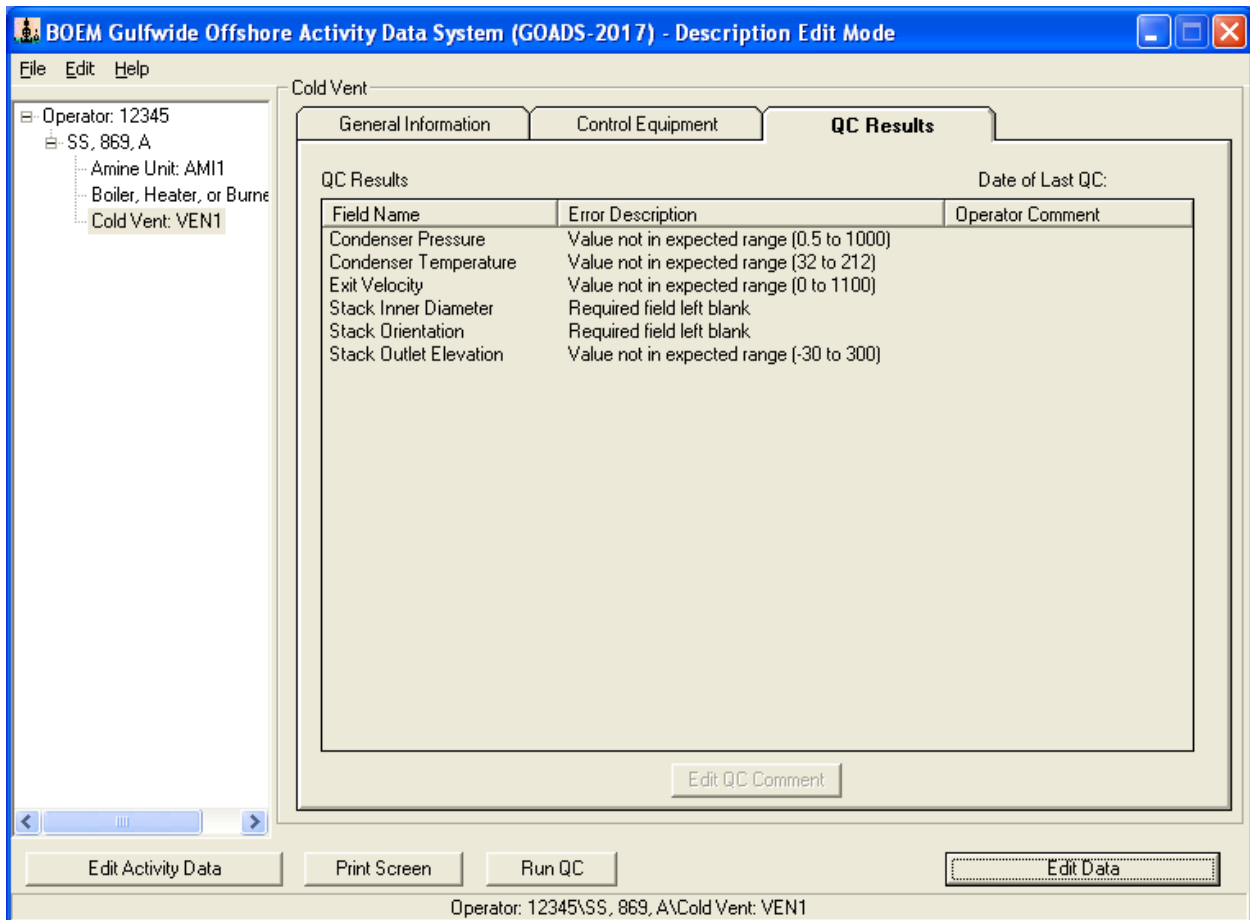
BOEM Gulfwide Offshore Activity Data System (GOADS-2017) - Description Edit Mode

File Edit Help

Operator: 12345
SS, 869, A
Amine Unit: AMI1
Boiler, Heater, or Burne
Cold Vent: VEN1

Cold Vent

General Information | Control Equipment | QC Results

QC Results

Date of Last QC:

| Field Name | Error Description | Operator Comment |
|---|---|---|
| Condenser Pressure | Value not in expected range (0.5 to 1000) | |
| Condenser Temperature | Value not in expected range (32 to 212) | |
| Exit Velocity | Value not in expected range (0 to 1100) | |
| Stack Inner Diameter | Required field left blank | |
| Stack Orientation | Required field left blank | |
| Stack Outlet Elevation | Value not in expected range (-30 to 300) | |

Edit QC Comment

Edit Activity Data
Print Screen
Run QC
Edit Data

Operator: 12345\SS, 869, A\Cold Vent: VEN1